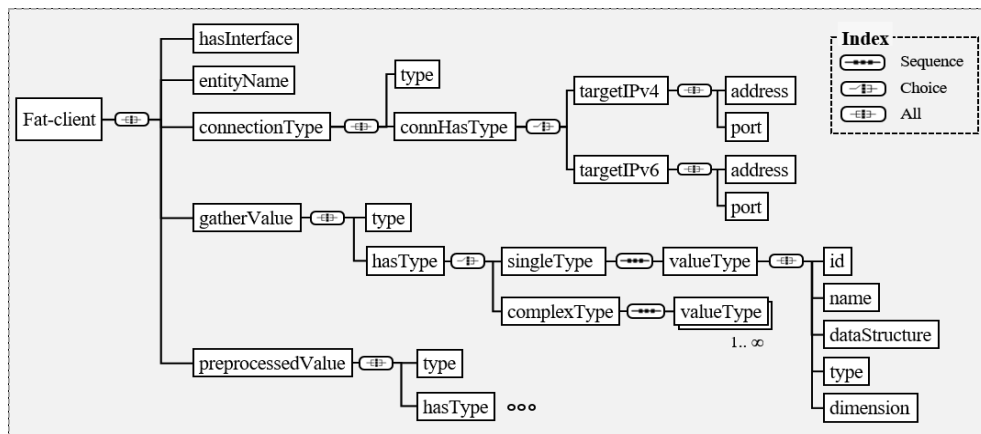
Index
Sequence
Choice
All

Fat-client
hasInterface
entityName
connectionType
type
connHasType
targetIPv4
address
port
targetIPv6
address
port
gatherValue
type
hasType
singleType
valueType
id
name
dataStructure
type
dimension
complexType
valueType
1.. ∞
preprocessedValue
type
hasType
ooo